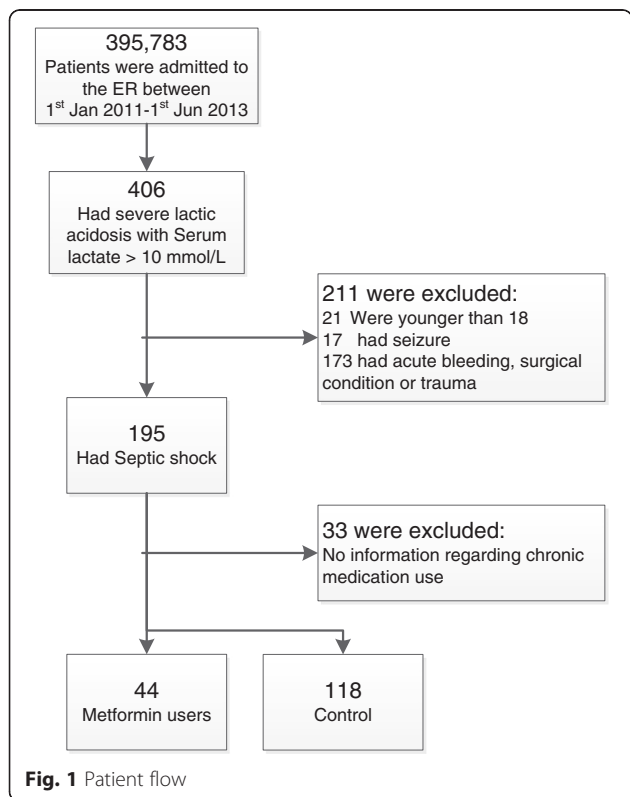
395,783
Patients were admitted to the ER between 1$^{st}$ Jan 2011-1$^{st}$ Jun 2013

406
Had severe lactic acidosis with Serum lactate > 10 mmol/L

211 were excluded:
21 Were younger than 18
17 had seizure
173 had acute bleeding, surgical condition or trauma

195
Had Septic shock

33 were excluded:
No information regarding chronic medication use

44
Metformin users

118
Control

**Fig. 1** Patient flow